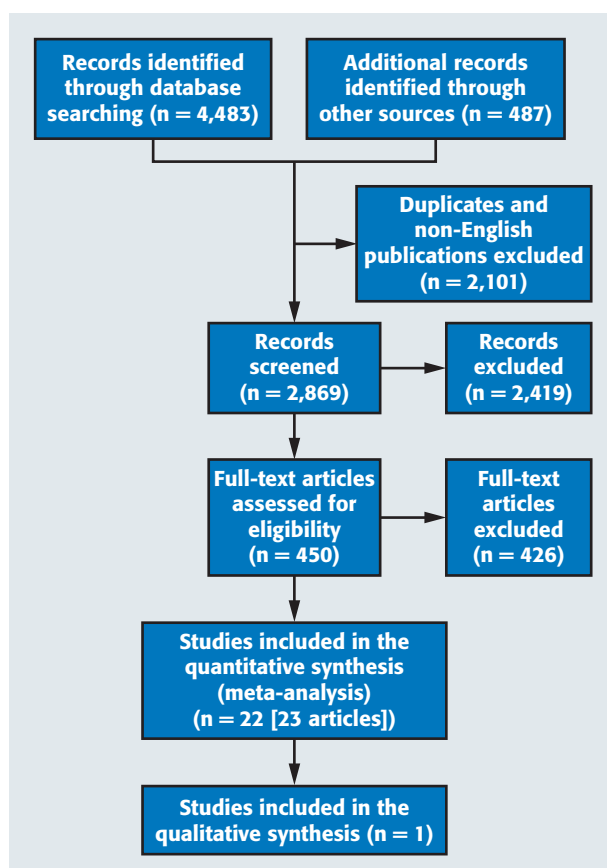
Records identified through database searching (n = 4,483)

Additional records identified through other sources (n = 487)

Duplicates and non-English publications excluded (n = 2,101)

Records screened (n = 2,869)

Records excluded (n = 2,419)

Full-text articles assessed for eligibility (n = 450)

Full-text articles excluded (n = 426)

Studies included in the quantitative synthesis (meta-analysis) (n = 22 [23 articles])

Studies included in the qualitative synthesis (n = 1)